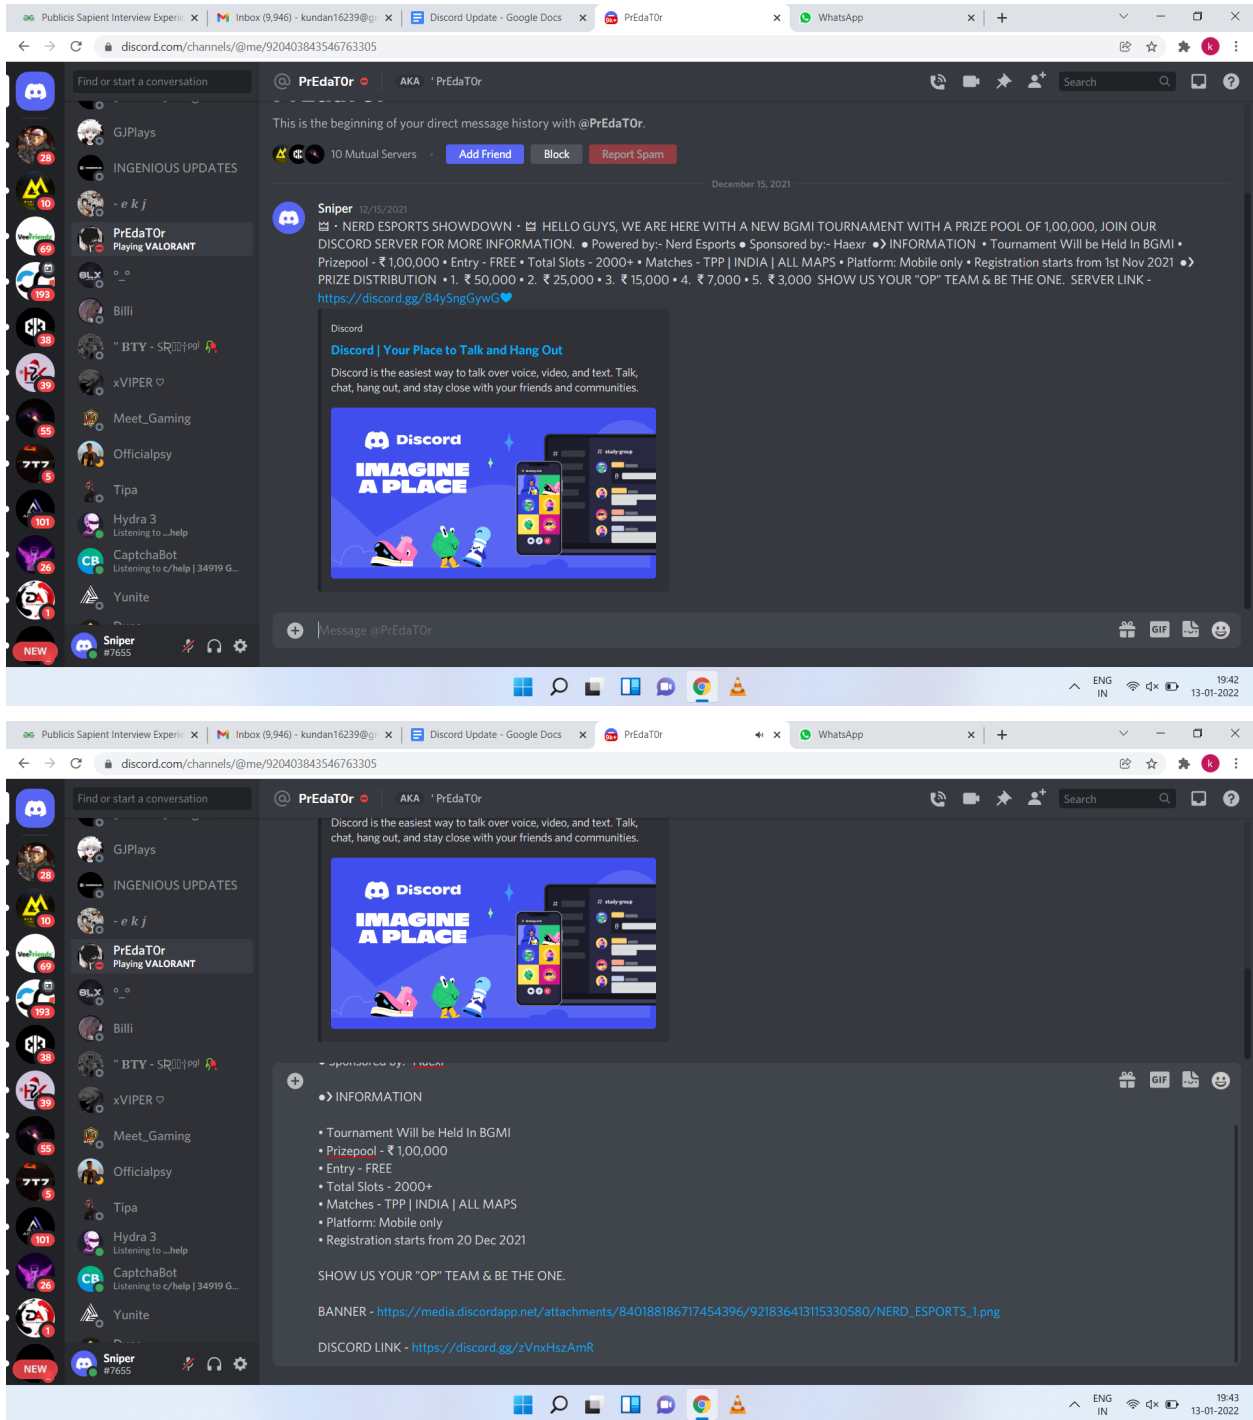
Publicis Sapient Interview Experi ×
Inbox (9,946) - kundan16239@g ×
Discord Update - Google Docs ×
PrEdaTOr ×
WhatsApp ×

discord.com/channels/@me/920403843546763305

Find or start a conversation

GJPlays
INGENIOUS UPDATES
- e k j
PrEdaTOr
Playing VALORANT
°_°
Billi
" BTY - SR
xVIPER ♡
Meet_Gaming
Officialpsy
Tipa
Hydra 3
Listening to ...help
CaptchaBot
Listening to c/help | 34919 G...
Yunite

Sniper
#7655

28 10 69 193 38 39 55 5 101 26 1 NEW

@ PrEdaTOr AKA PrEdaTOr

Search

This is the beginning of your direct message history with @PrEdaTOr.

10 Mutual Servers
Add Friend
Block
Report Spam

December 15, 2021

Sniper 12/15/2021
• NERD ESPORTS SHOWDOWN • HELLO GUYS, WE ARE HERE WITH A NEW BGMI TOURNAMENT WITH A PRIZE POOL OF 1,00,000, JOIN OUR DISCORD SERVER FOR MORE INFORMATION. • Powered by:- Nerd Esports • Sponsored by:- Haexr •› INFORMATION • Tournament Will be Held In BGMI • Prizepool - ₹ 1,00,000 • Entry - FREE • Total Slots - 2000+ • Matches - TPP | INDIA | ALL MAPS • Platform: Mobile only • Registration starts from 1st Nov 2021 •› PRIZE DISTRIBUTION • 1. ₹ 50,000 • 2. ₹ 25,000 • 3. ₹ 15,000 • 4. ₹ 7,000 • 5. ₹ 3,000 SHOW US YOUR "OP" TEAM & BE THE ONE. SERVER LINK - https://discord.gg/84ySngGywG

Discord
Discord | Your Place to Talk and Hang Out
Discord is the easiest way to talk over voice, video, and text. Talk, chat, hang out, and stay close with your friends and communities.

Discord
IMAGINE A PLACE

Message @PrEdaTOr

ENG IN 19:42 13-01-2022

Publicis Sapient Interview Experi ×
Inbox (9,946) - kundan16239@g ×
Discord Update - Google Docs ×
PrEdaTOr ×
WhatsApp ×

discord.com/channels/@me/920403843546763305

Find or start a conversation

GJPlays
INGENIOUS UPDATES
- e k j
PrEdaTOr
Playing VALORANT
°_°
Billi
" BTY - SR
xVIPER ♡
Meet_Gaming
Officialpsy
Tipa
Hydra 3
Listening to ...help
CaptchaBot
Listening to c/help | 34919 G...
Yunite

Sniper
#7655

@ PrEdaTOr AKA PrEdaTOr

Search

Discord is the easiest way to talk over voice, video, and text. Talk, chat, hang out, and stay close with your friends and communities.

Discord
IMAGINE A PLACE

•› INFORMATION

• Tournament Will be Held In BGMI
• Prizepool - ₹ 1,00,000
• Entry - FREE
• Total Slots - 2000+
• Matches - TPP | INDIA | ALL MAPS
• Platform: Mobile only
• Registration starts from 20 Dec 2021

SHOW US YOUR "OP" TEAM & BE THE ONE.

BANNER - https://media.discordapp.net/attachments/840188186717454396/921836413115330580/NERD_ESPORTS_1.png

DISCORD LINK - https://discord.gg/zVnxHszAmR

ENG IN 19:43 13-01-2022